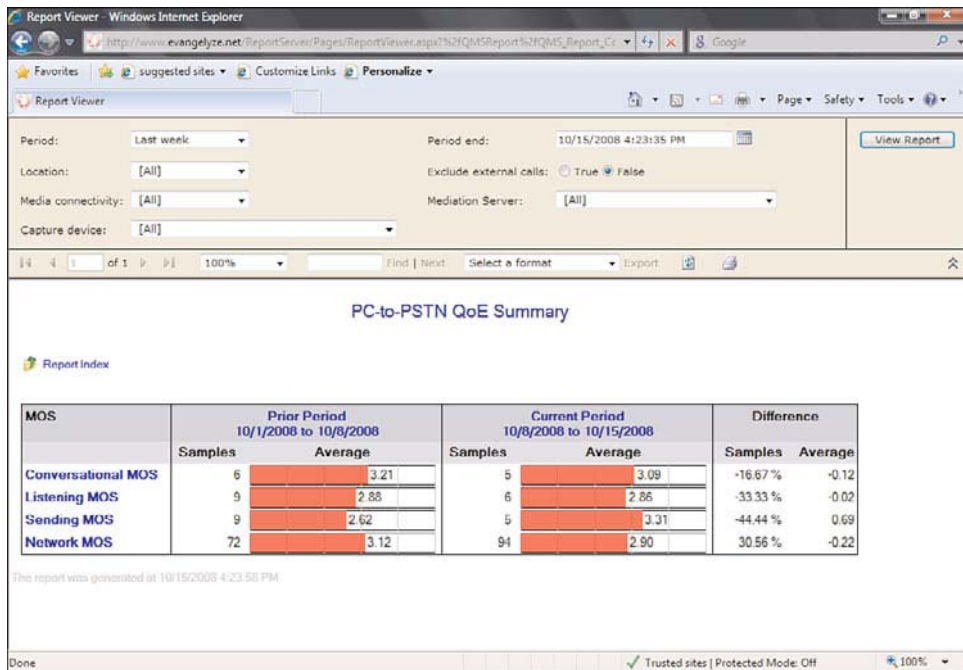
Report Viewer - Windows Internet Explorer

http://www.evangelyze.net/ReportServer/Pages/ReportViewer.aspx?%2fQMSReport%2fQMS_Report_Cc

Google

Favorites | suggested sites ▾ | Customize Links | Personalize ▾

Report Viewer

Page ▾ Safety ▾ Tools ▾

Period: Last week

Period end: 10/15/2008 4:23:35 PM

View Report

Location: [All]

Exclude external calls: True False

Media connectivity: [All]

Mediation Server: [All]

Capture device: [All]

of 1

100%

Find | Next

Select a format

Export

PC-to-PSTN QoE Summary

Report Index

| MOS | Prior Period 10/1/2008 to 10/8/2008 | | Current Period 10/8/2008 to 10/15/2008 | | Difference | |
|---|---|---|---|---|---|---|
| | Samples | Average | Samples | Average | Samples | Average |
| Conversational MOS | 6 | 3.21 | 5 | 3.09 | -16.67 % | -0.12 |
| Listening MOS | 9 | 2.88 | 6 | 2.86 | -33.33 % | -0.02 |
| Sending MOS | 9 | 2.62 | 5 | 3.31 | -44.44 % | 0.69 |
| Network MOS | 72 | 3.12 | 94 | 2.90 | 30.56 % | -0.22 |

The report was generated at 10/15/2008 4:23:58 PM

Done

Trusted sites | Protected Mode: Off

100%